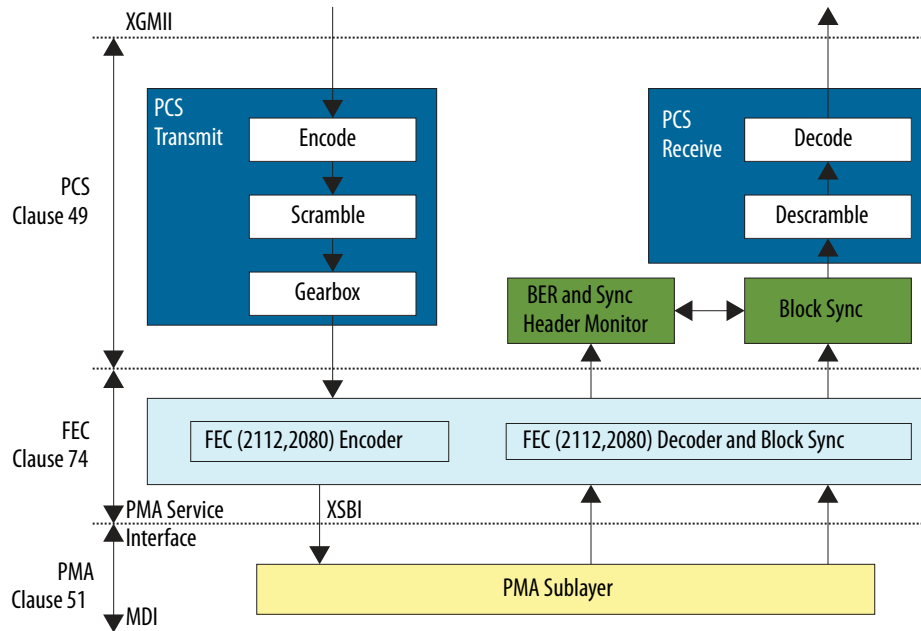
XGMII

PCS
Clause 49

PCS
Transmit

Encode

Scramble

Gearbox

PCS
Receive

Decode

Descramble

BER and Sync
Header Monitor

Block Sync

FEC
Clause 74

FEC (2112,2080) Encoder

FEC (2112,2080) Decoder and Block Sync

PMA Service
Interface

XSBI

PMA
Clause 51

PMA Sublayer

MDI